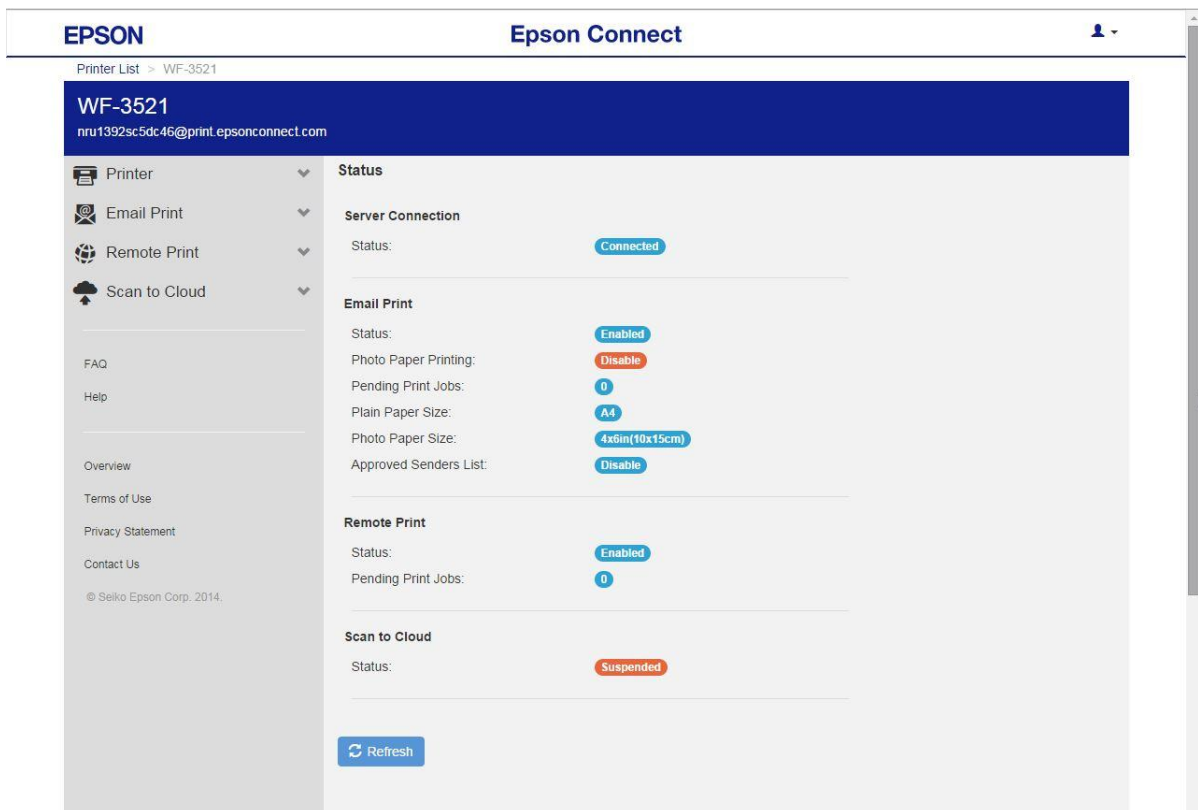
EPSON
Epson Connect

Printer List > WF-3521

WF-3521
nru1392sc5dc46@print.epsonconnect.com

Printer
Email Print
Remote Print
Scan to Cloud

FAQ
Help

Overview
Terms of Use
Privacy Statement
Contact Us
© Seiko Epson Corp. 2014.

Status

Server Connection
Status: Connected

Email Print
Status: Enabled
Photo Paper Printing: Disable
Pending Print Jobs: 0
Plain Paper Size: A4
Photo Paper Size: 4x6in(10x15cm)
Approved Senders List: Disable

Remote Print
Status: Enabled
Pending Print Jobs: 0

Scan to Cloud
Status: Suspended

Refresh